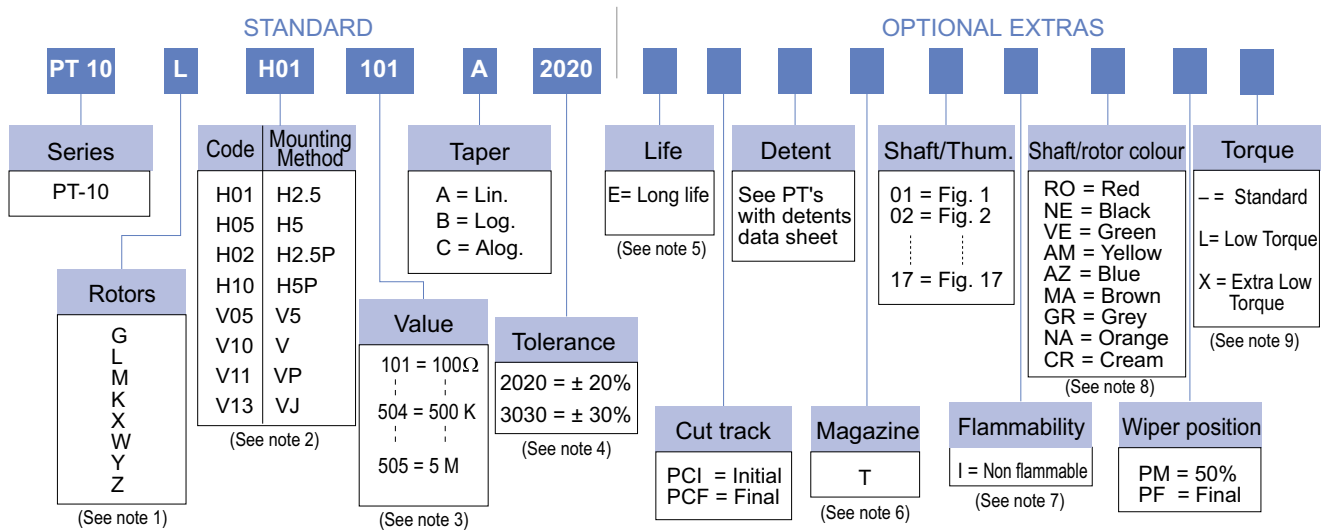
STANDARD

OPTIONAL EXTRAS

PT 10   L   H01   101   A   2020

Series
PT-10

Rotors
G
L
M
K
X
W
Y
Z
(See note 1)

| Code | Mounting Method |
|---|---|
| H01 | H2.5 |
| H05 | H5 |
| H02 | H2.5P |
| H10 | H5P |
| V05 | V5 |
| V10 | V |
| V11 | VP |
| V13 | VJ |

(See note 2)

Taper
A = Lin.
B = Log.
C = Alog.

Value
101 = 100Ω
504 = 500 K
505 = 5 M
(See note 3)

Tolerance
2020 = ± 20%
3030 = ± 30%
(See note 4)

Life
E= Long life
(See note 5)

Cut track
PCI = Initial
PCF = Final

Detent
See PT's with detents data sheet

Magazine
T
(See note 6)

Shaft/Thum.
01 = Fig. 1
02 = Fig. 2
17 = Fig. 17

Shaft/rotor colour
RO = Red
NE = Black
VE = Green
AM = Yellow
AZ = Blue
MA = Brown
GR = Grey
NA = Orange
CR = Cream
(See note 8)

Flammability
I = Non flammable
(See note 7)

Torque
– = Standard
L= Low Torque
X = Extra Low Torque
(See note 9)

Wiper position
PM = 50%
PF = Final